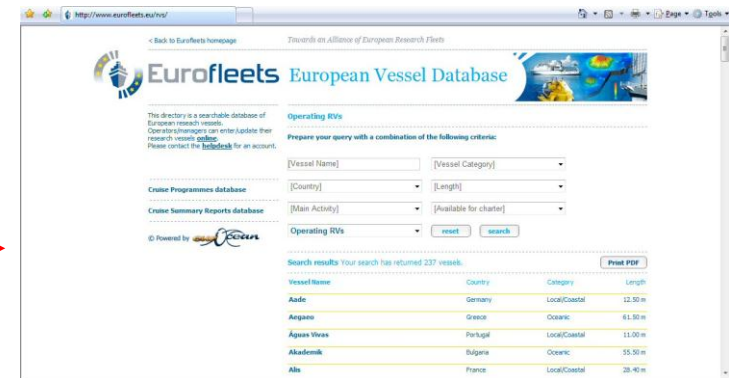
http://www.eurofleets.eu/rvs/

Page ▾ Tools ▾

< Back to Eurofleets homepage

Towards an Alliance of European Research Fleets

Eurofleets European Vessel Database

This directory is a searchable database of European research vessels. Operators/managers can enter/update their research vessels online. Please contact the helpdesk for an account.

Cruise Programmes database

Cruise Summary Reports database

© Powered by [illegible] Ocean

Operating RVs

Prepare your query with a combination of the following criteria:

[Vessel Name]

[Vessel Category]

[Country]

[Length]

[Main Activity]

[Available for charter]

Operating RVs

reset

search

Search results Your search has returned 237 vessels.

Print PDF

| Vessel Name | Country | Category | Length |
|---|---|---|---|
| Aade | Germany | Local/Coastal | 12.50 m |
| Aegaeo | Greece | Oceanic | 61.50 m |
| Águas Vivas | Portugal | Local/Coastal | 11.00 m |
| Akademik | Bulgaria | Oceanic | 55.50 m |
| Alis | France | Local/Coastal | 28.40 m |